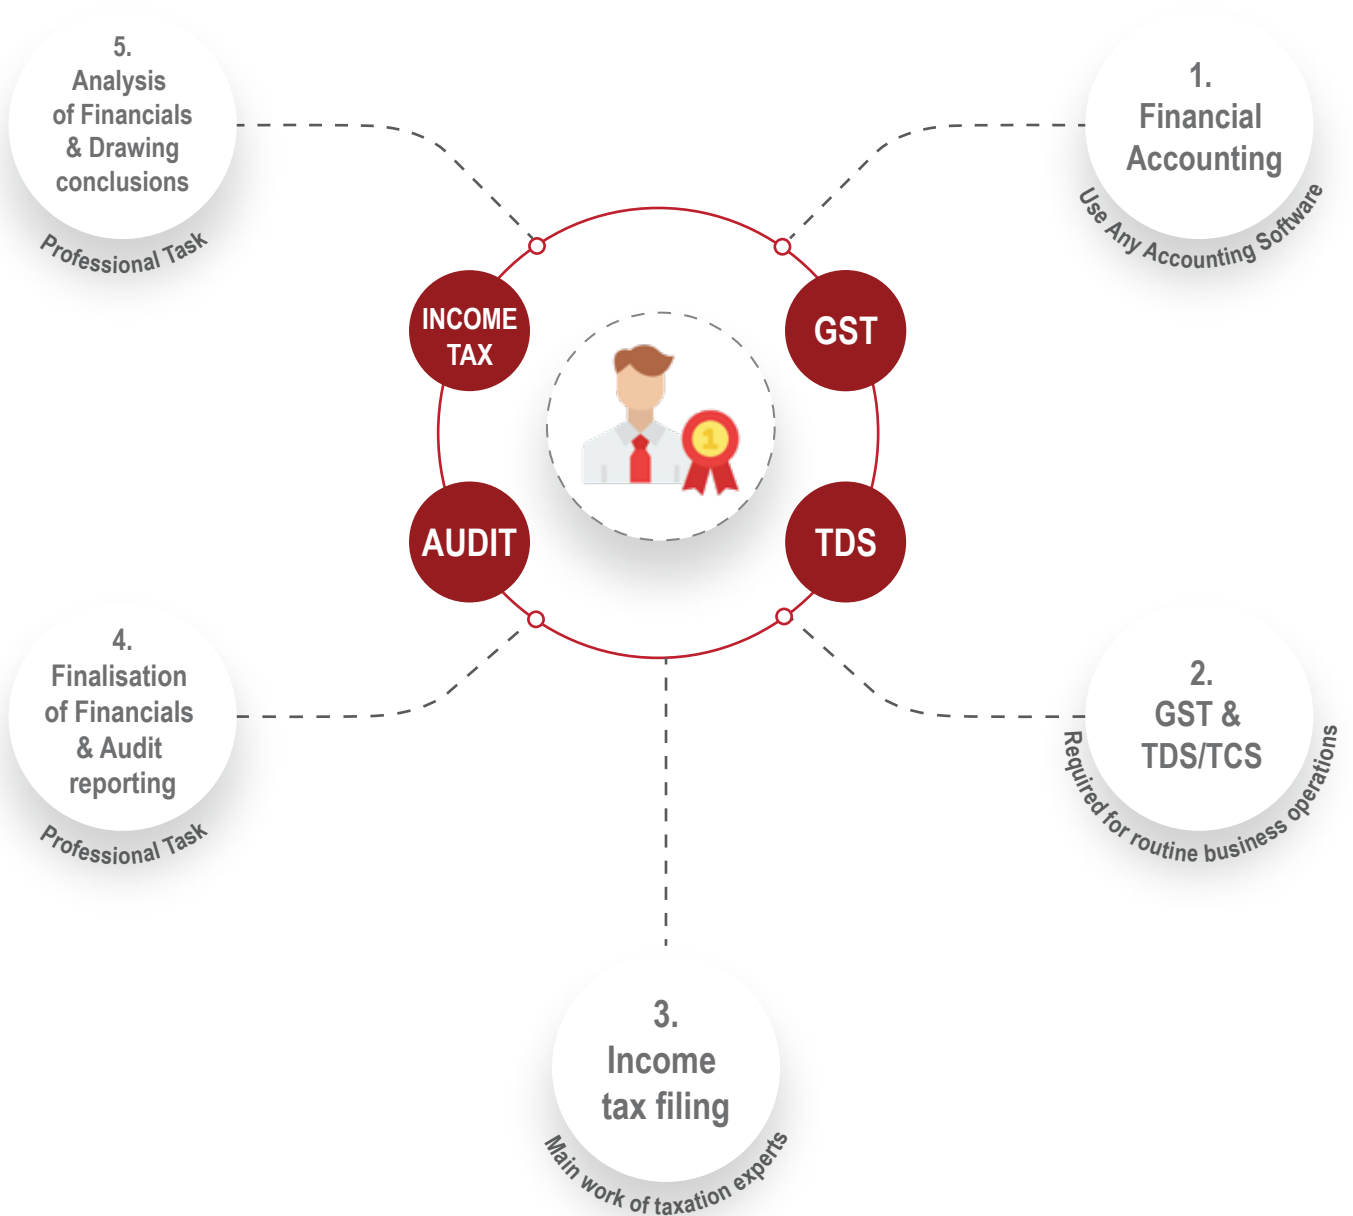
5.
Analysis of Financials & Drawing conclusions
Professional Task

1.
Financial Accounting
Use Any Accounting Software

INCOME TAX

GST

AUDIT

TDS

1

4.
Finalisation of Financials & Audit reporting
Professional Task

2.
GST & TDS/TCS
Required for routine business operations

3.
Income tax filing
Main work of taxation experts